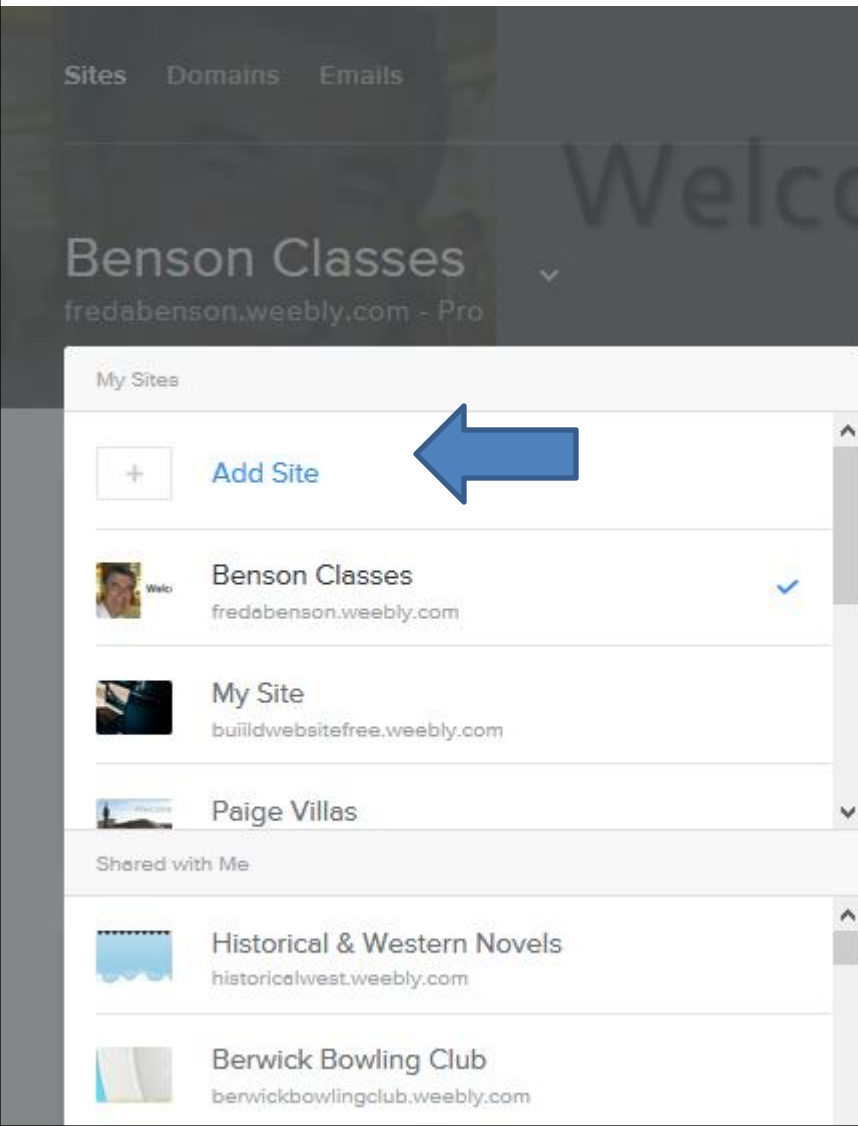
Sites Domains Emails

Welc

Benson Classes
fredabenson.weebly.com - Pro

My Sites

+ Add Site

Welc

Benson Classes
fredabenson.weebly.com

My Site
buiildwebsitefree.weebly.com

Paige Villas

Shared with Me

Historical & Western Novels
historicalwest.weebly.com

Berwick Bowling Club
berwickbowlingclub.weebly.com